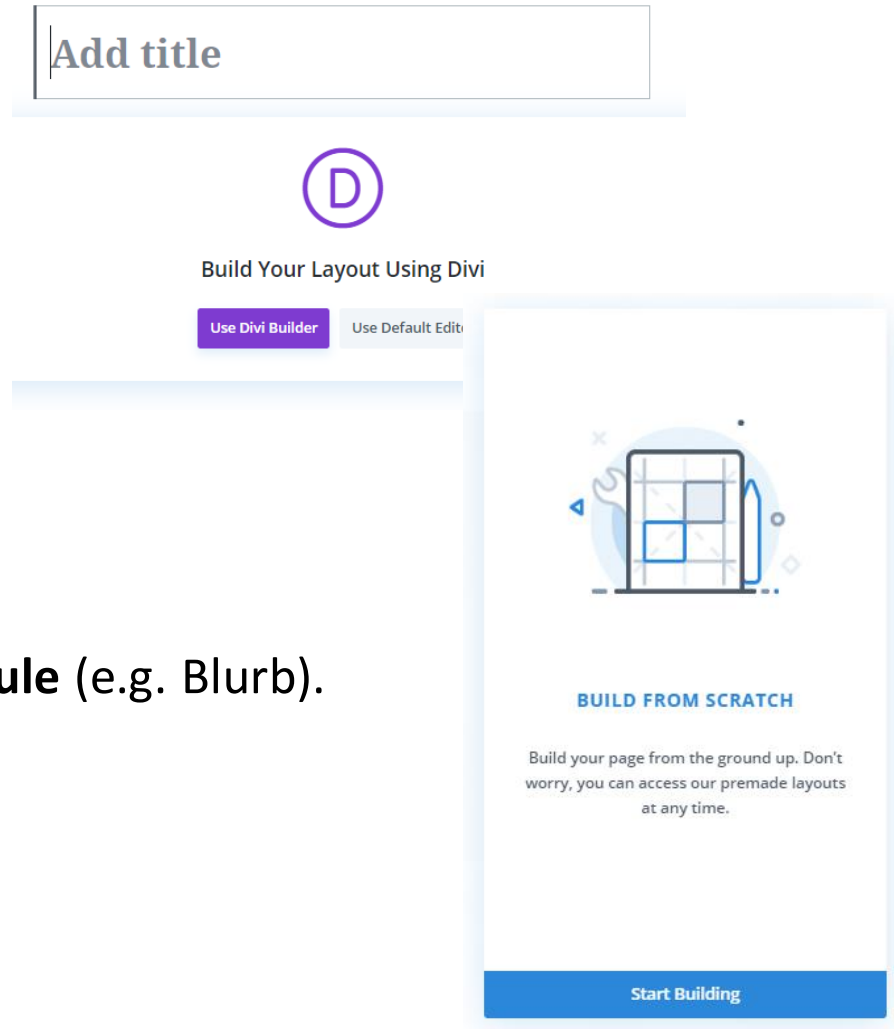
Add title

D

Build Your Layout Using Divi

Use Divi Builder

Use Default Edit

ule (e.g. Blurb).

BUILD FROM SCRATCH

Build your page from the ground up. Don't worry, you can access our premade layouts at any time.

Start Building